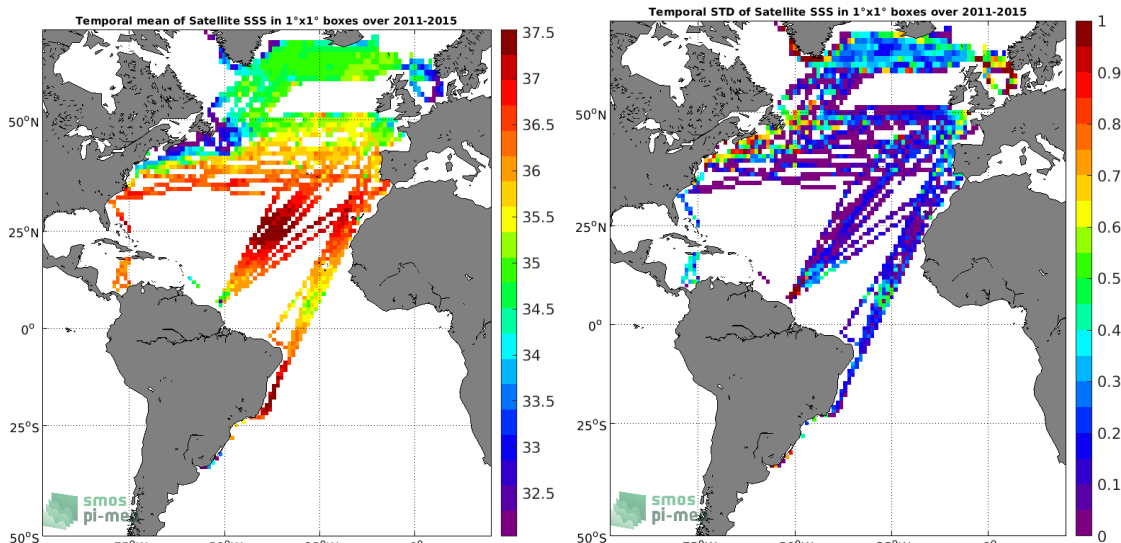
Temporal mean of Satellite SSS in 1°x1° boxes over 2011-2015

50°N
25°N
0°
25°S
50°S

37.5
37
36.5
36
35.5
35
34.5
34
33.5
33
32.5

smos
pi-mep

Temporal STD of Satellite SSS in 1°x1° boxes over 2011-2015

50°N
25°N
0°
25°S
50°S

1
0.9
0.8
0.7
0.6
0.5
0.4
0.3
0.2
0.1
0

smos
pi-mep